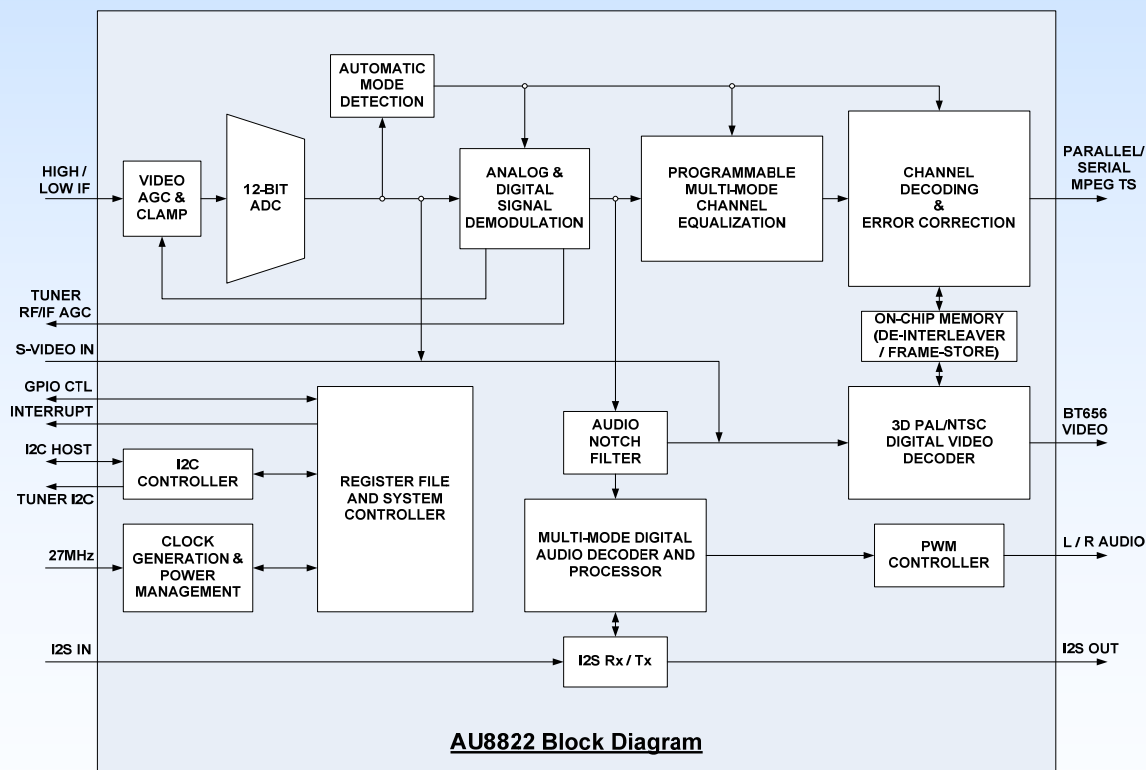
AUTOMATIC MODE DETECTION

HIGH / LOW IF

VIDEO AGC & CLAMP

12-BIT ADC

ANALOG & DIGITAL SIGNAL DEMODULATION

PROGRAMMABLE MULTI-MODE CHANNEL EQUALIZATION

CHANNEL DECODING & ERROR CORRECTION

PARALLEL/ SERIAL MPEG TS

TUNER RF/IF AGC

ON-CHIP MEMORY (DE-INTERLEAVER / FRAME-STORE)

S-VIDEO IN

GPIO CTL

INTERRUPT

I2C HOST

I2C CONTROLLER

TUNER I2C

REGISTER FILE AND SYSTEM CONTROLLER

AUDIO NOTCH FILTER

3D PAL/NTSC DIGITAL VIDEO DECODER

BT656 VIDEO

CLOCK GENERATION & POWER MANAGEMENT

27MHz

MULTI-MODE DIGITAL AUDIO DECODER AND PROCESSOR

PWM CONTROLLER

L / R AUDIO

I2S IN

I2S Rx / Tx

I2S OUT

AU8822 Block Diagram